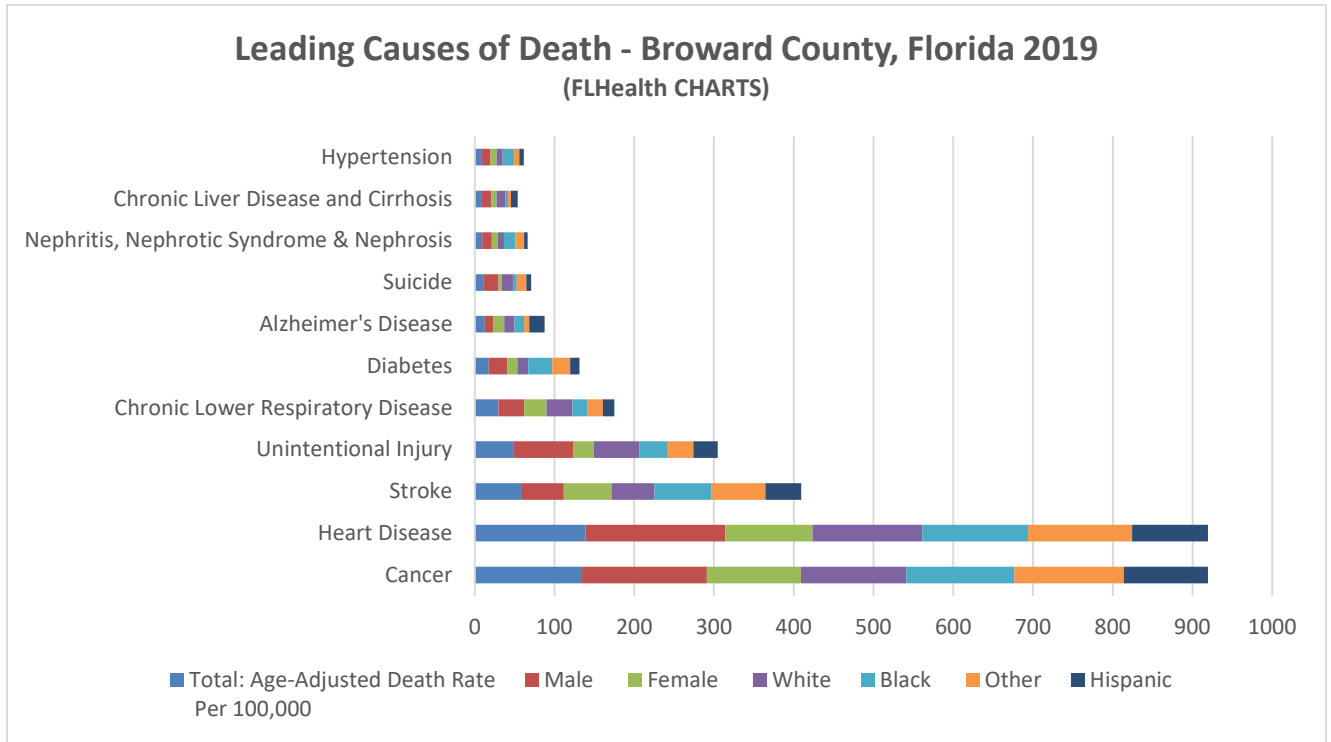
Leading Causes of Death - Broward County, Florida 2019
(FLHealth CHARTS)

Hypertension
Chronic Liver Disease and Cirrhosis
Nephritis, Nephrotic Syndrome & Nephrosis
Suicide
Alzheimer's Disease
Diabetes
Chronic Lower Respiratory Disease
Unintentional Injury
Stroke
Heart Disease
Cancer

0 100 200 300 400 500 600 700 800 900 1000

Total: Age-Adjusted Death Rate Per 100,000
Male
Female
White
Black
Other
Hispanic